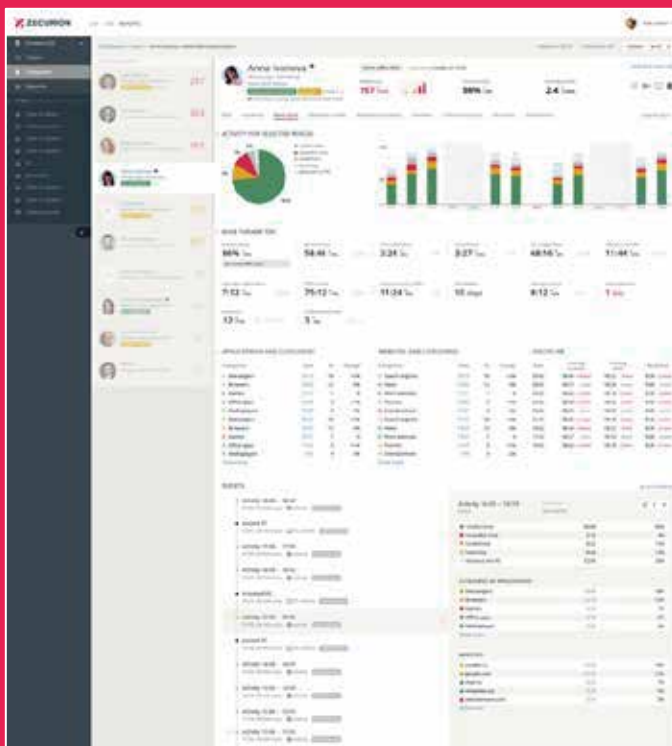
ZECURION

Anna Ivanova

757

98%

2.4

ACTIVITY FOR SELECTED PERIOD

WORK TIMESHEETS

86%

58:46

3:24

3:27

48:16

11:44

7:12

75:12

11:24

10

8:12

1

13

5

APPLICATIONS AND CATEGORIES

WEBSITES AND CATEGORIES

EVENTS

Activity 14:05 — 15:15